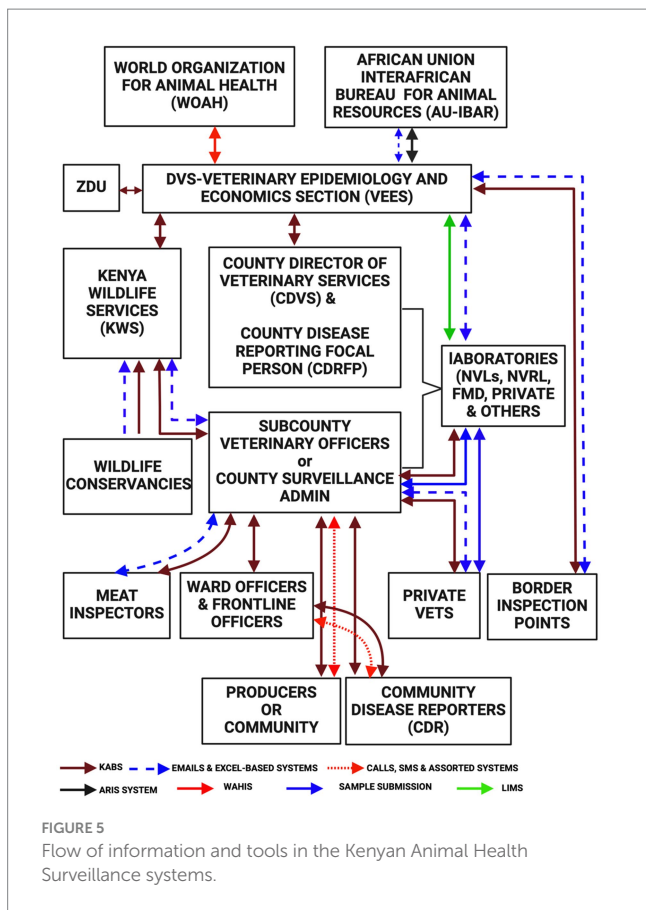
WORLD ORGANIZATION FOR ANIMAL HEALTH (WOAH)

AFRICAN UNION INTERAFRICAN BUREAU FOR ANIMAL RESOURCES (AU-IBAR)

ZDU

DVS-VETERINARY EPIDEMIOLOGY AND ECONOMICS SECTION (VEES)

KENYA WILDLIFE SERVICES (KWS)

COUNTY DIRECTOR OF VETERINARY SERVICES (CDVS) &

COUNTY DISEASE REPORTING FOCAL PERSON (CDRFP)

lABORATORIES (NVLs, NVRL, FMD, PRIVATE & OTHERS)

WILDLIFE CONSERVANCIES

SUBCOUNTY VETERINARY OFFICERS or COUNTY SURVEILLANCE ADMIN

MEAT INSPECTORS

WARD OFFICERS & FRONTLINE OFFICERS

PRIVATE VETS

BORDER INSPECTION POINTS

PRODUCERS OR COMMUNITY

COMMUNITY DISEASE REPORTERS (CDR)

KABS
EMAILS & EXCEL-BASED SYSTEMS
CALLS, SMS & ASSORTED SYSTEMS
ARIS SYSTEM
WAHIS
SAMPLE SUBMISSION
LIMS

FIGURE 5
Flow of information and tools in the Kenyan Animal Health Surveillance systems.